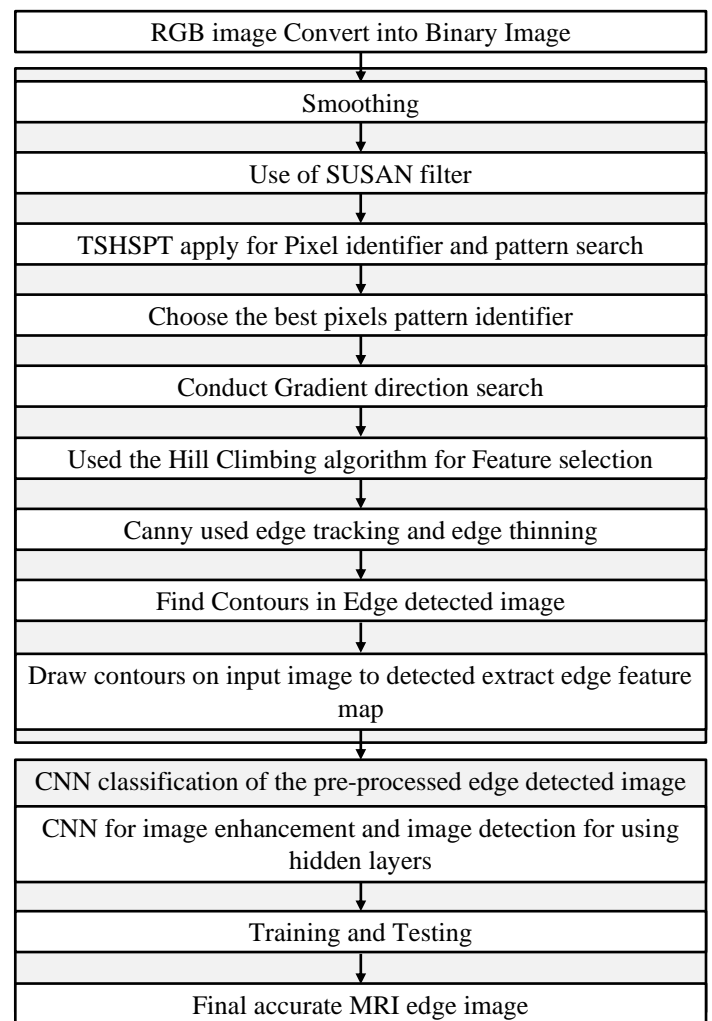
RGB image Convert into Binary Image

Smoothing

Use of SUSAN filter

TSHSPT apply for Pixel identifier and pattern search

Choose the best pixels pattern identifier

Conduct Gradient direction search

Used the Hill Climbing algorithm for Feature selection

Canny used edge tracking and edge thinning

Find Contours in Edge detected image

Draw contours on input image to detected extract edge feature map

CNN classification of the pre-processed edge detected image

CNN for image enhancement and image detection for using hidden layers

Training and Testing

Final accurate MRI edge image